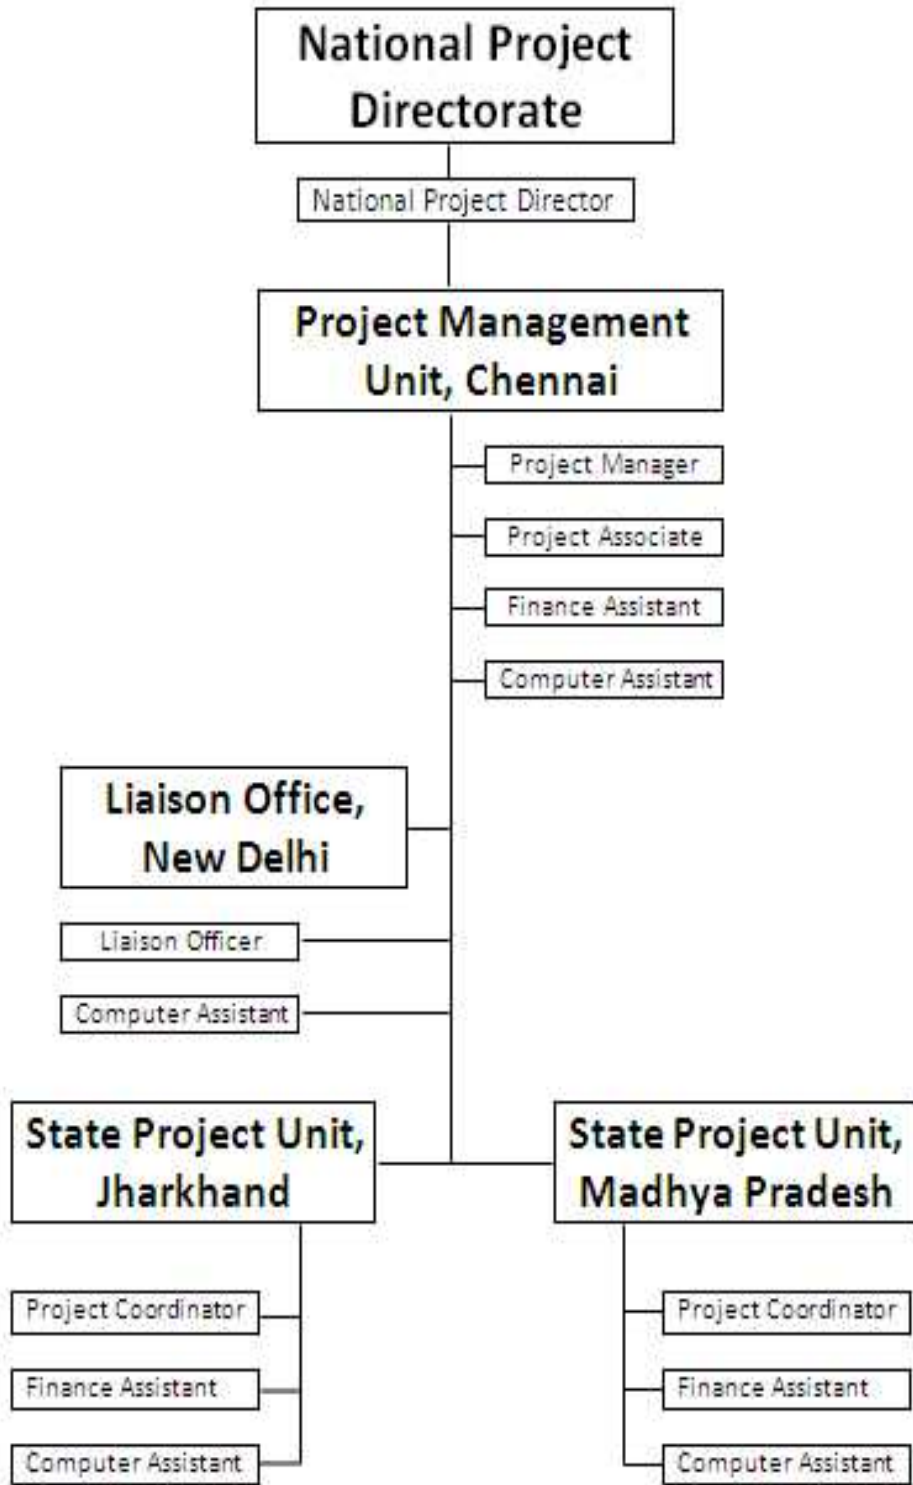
National Project Directorate

National Project Director

Project Management Unit, Chennai

Project Manager

Project Associate

Finance Assistant

Computer Assistant

Liaison Office, New Delhi

Liaison Officer

Computer Assistant

State Project Unit, Jharkhand

Project Coordinator

Finance Assistant

Computer Assistant

State Project Unit, Madhya Pradesh

Project Coordinator

Finance Assistant

Computer Assistant